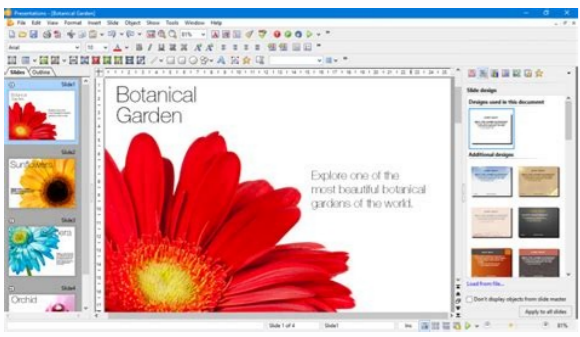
Presentations - [Botanical Garden]

File Edit View Format Insert Slide Object Show Tools Window Help

81%

Arial 10

Slides Outline

Slide1

Botanical Garden

Slide2

Sunflowers

Slide3

Slide4

Orchid

Botanical Garden

Explore one of the most beautiful botanical gardens of the world.

Slide design

Designs used in this document

Additional designs

Load from file...

Don't display objects from slide master

Apply to all slides

Slide 1 of 4

Slide1

Ins

81%